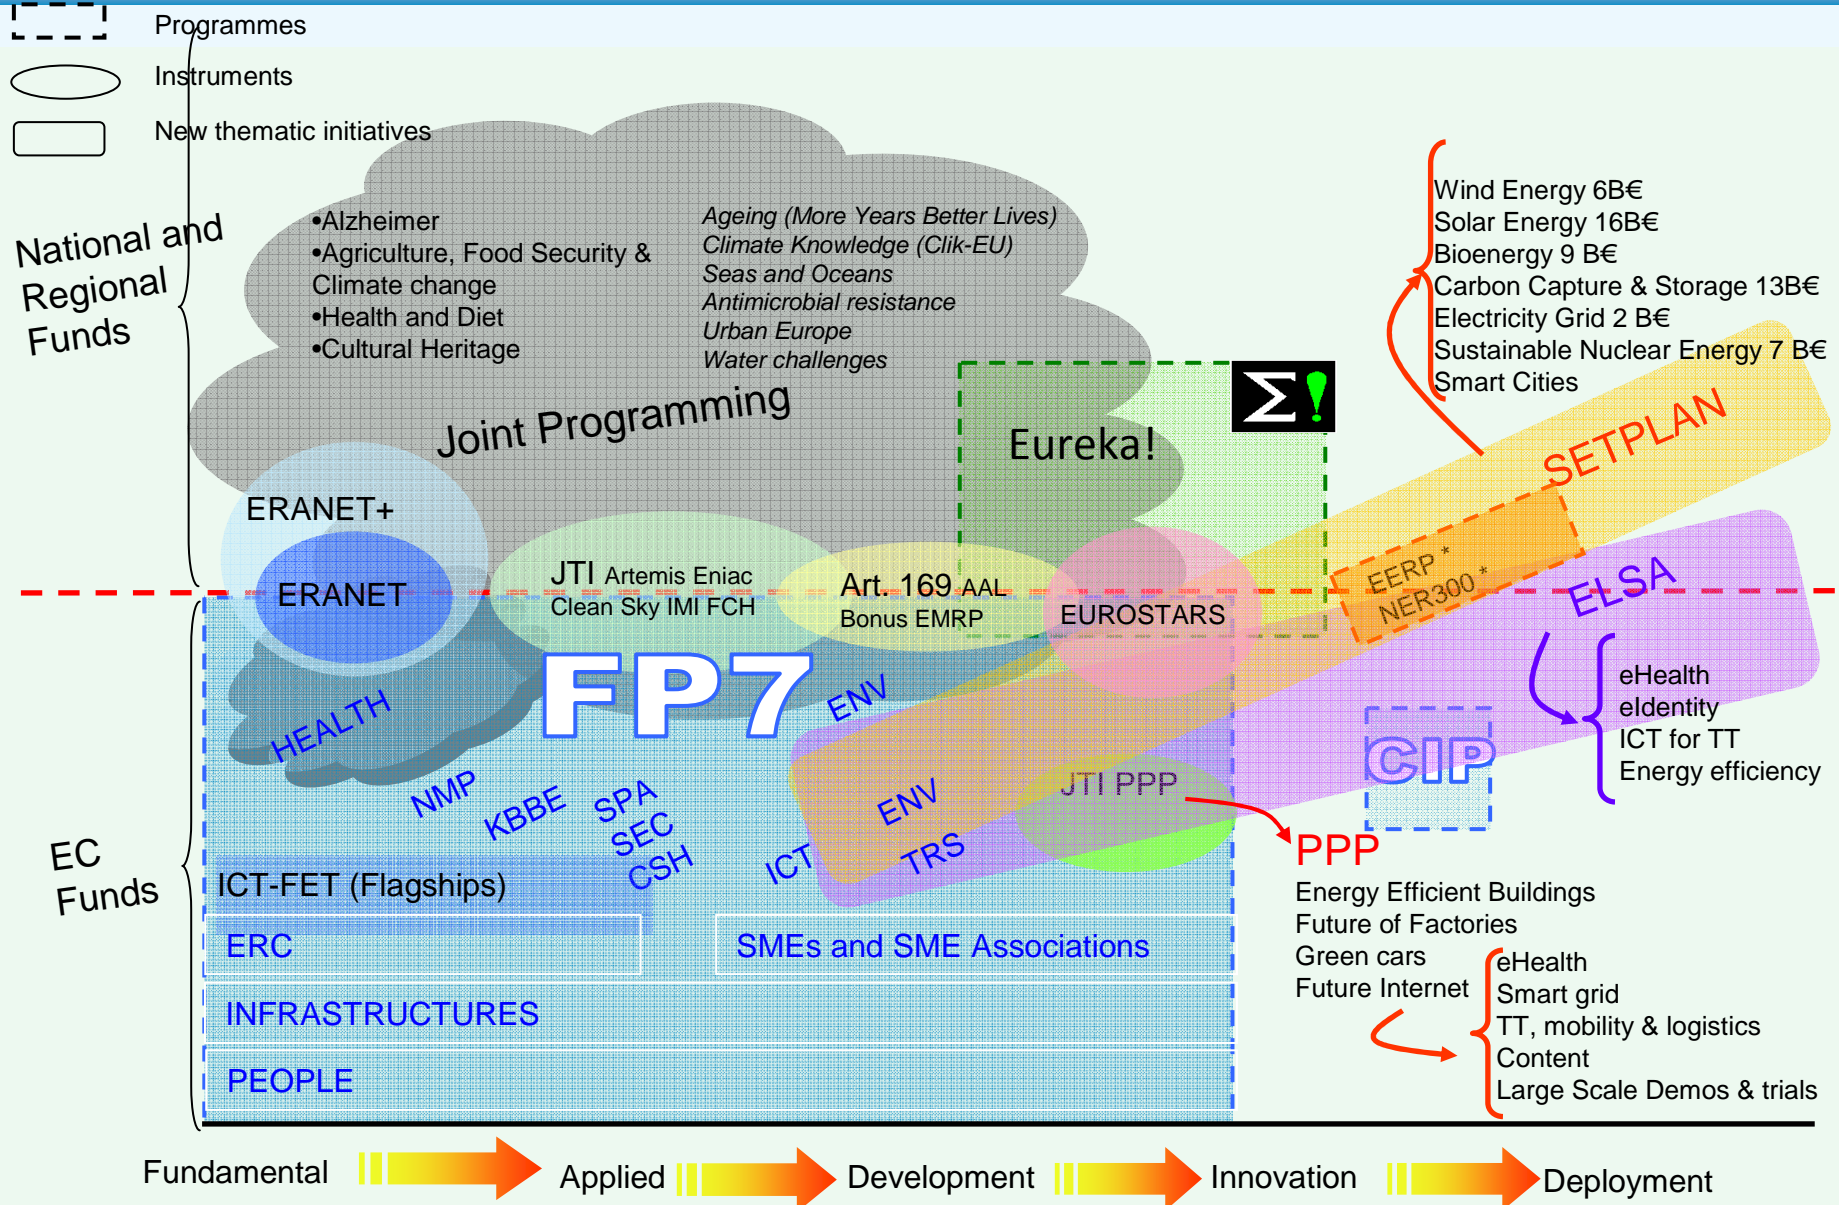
Programmes
Instruments
New thematic initiatives

National and Regional Funds

•Alzheimer
•Agriculture, Food Security & Climate change
•Health and Diet
•Cultural Heritage

Ageing (More Years Better Lives)
Climate Knowledge (Clik-EU)
Seas and Oceans
Antimicrobial resistance
Urban Europe
Water challenges

Joint Programming

Eureka!

$\Sigma$!

Wind Energy 6B€
Solar Energy 16B€
Bioenergy 9 B€
Carbon Capture & Storage 13B€
Electricity Grid 2 B€
Sustainable Nuclear Energy 7 B€
Smart Cities

SETPLAN

ERANET+
ERANET

JTI Artemis Eniac
Clean Sky IMI FCH

Art. 169 AAL
Bonus EMRP

EUROSTARS

EERP *
NER300 *

ELSA

eHealth
eIdentity
ICT for TT
Energy efficiency

FP7

HEALTH
ENV
NMP
KBBE
SPA
SEC
CSH
ICT
ENV
TRS
JTI PPP

CIP

PPP
Energy Efficient Buildings
Future of Factories
Green cars
Future Internet

eHealth
Smart grid
TT, mobility & logistics
Content
Large Scale Demos & trials

EC Funds

ICT-FET (Flagships)
ERC
SMEs and SME Associations
INFRASTRUCTURES
PEOPLE

Fundamental
Applied
Development
Innovation
Deployment